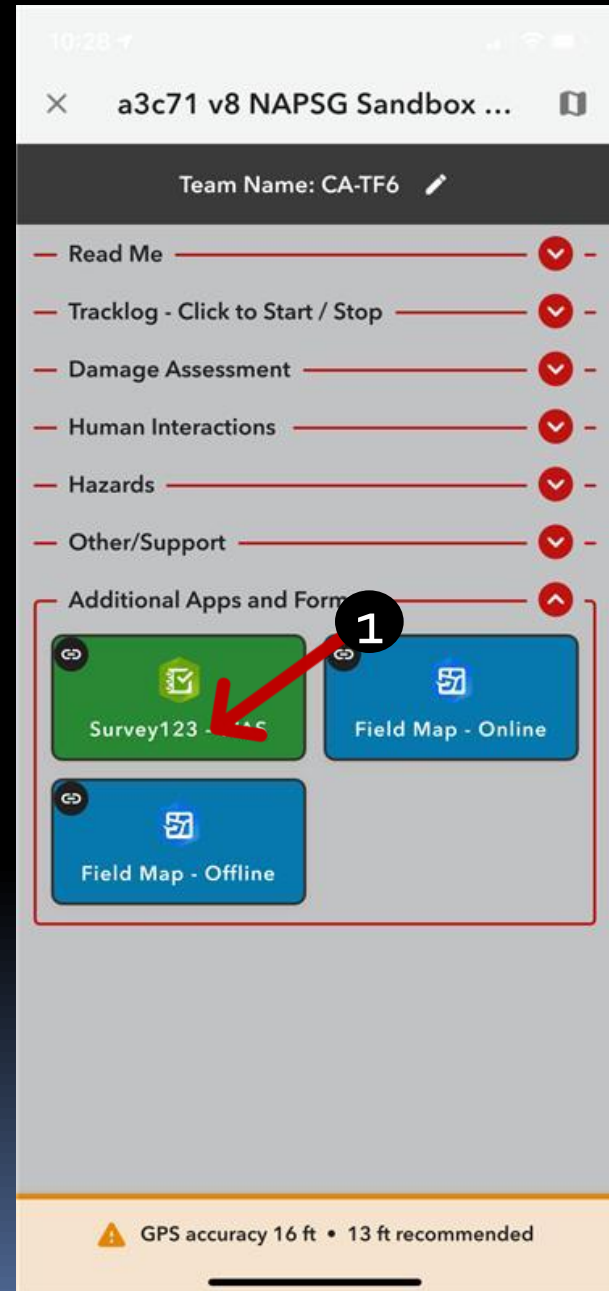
10:28

a3c71 v8 NAPSG Sandbox ...

Team Name: CA-TF6

Read Me

Tracklog - Click to Start / Stop

Damage Assessment

Human Interactions

Hazards

Other/Support

Additional Apps and Form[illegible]

1

Survey123 - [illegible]

Field Map - Online

Field Map - Offline

GPS accuracy 16 ft • 13 ft recommended